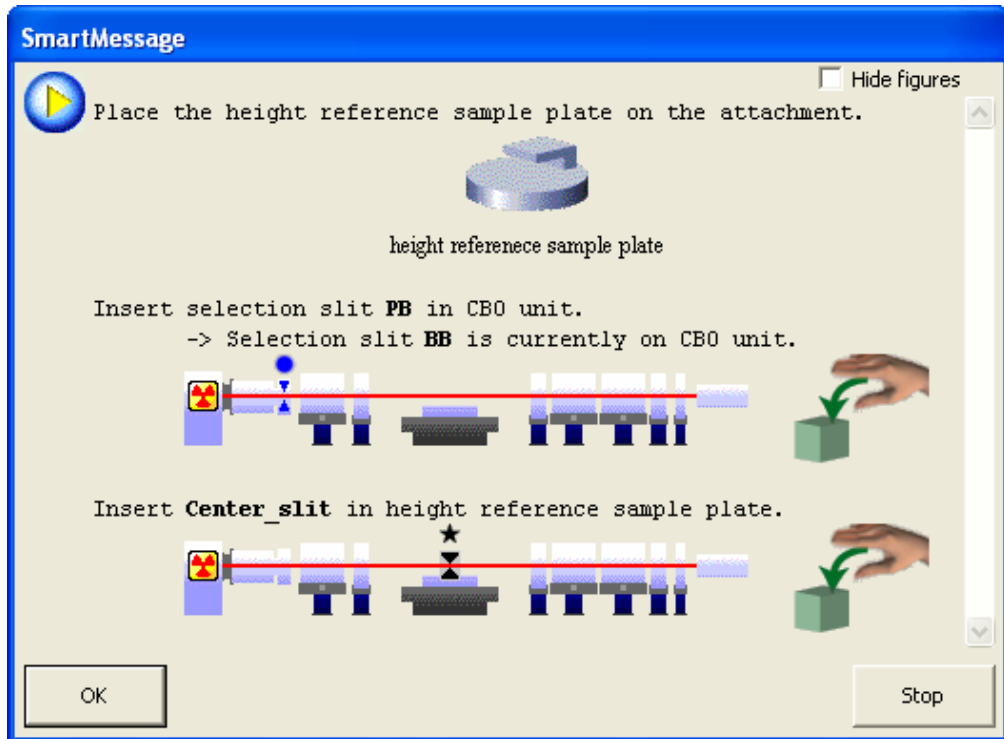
SmartMessage

Hide figures

Place the height reference sample plate on the attachment.

height referenece sample plate

Insert selection slit **PB** in CBO unit.
-> Selection slit **BB** is currently on CBO unit.

Insert **Center_slit** in height reference sample plate.

OK

Stop